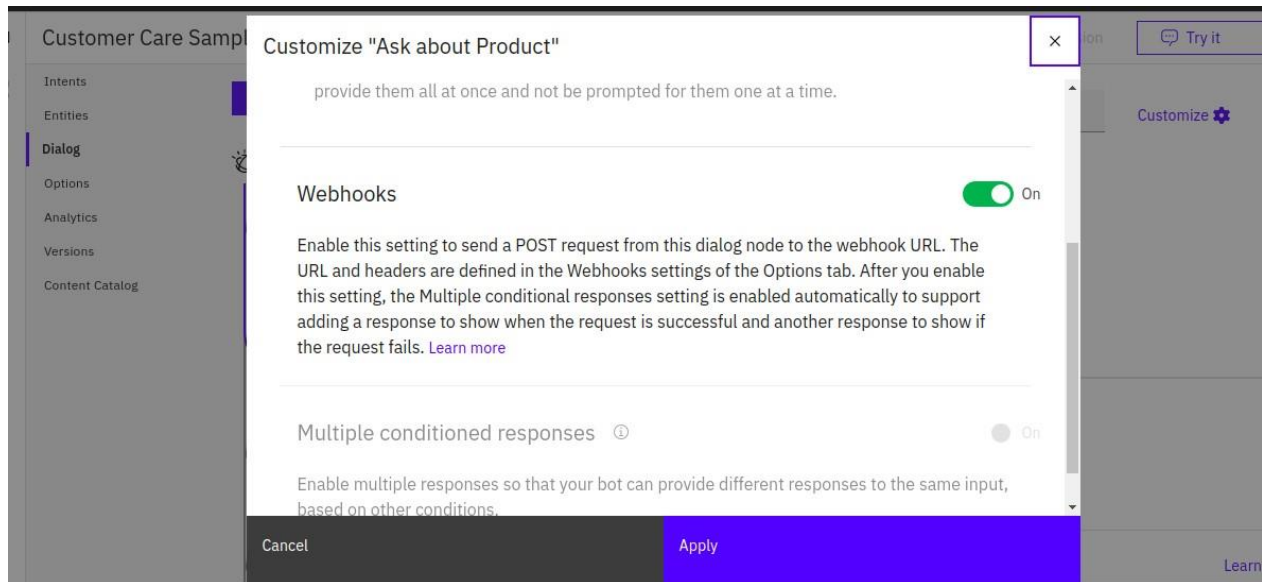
Customer Care Sampl

Intents
Entities
Dialog
Options
Analytics
Versions
Content Catalog

ion

Try it

Customize

Learn

Customize "Ask about Product"

×

provide them all at once and not be prompted for them one at a time.

Webhooks

On

Enable this setting to send a POST request from this dialog node to the webhook URL. The URL and headers are defined in the Webhooks settings of the Options tab. After you enable this setting, the Multiple conditional responses setting is enabled automatically to support adding a response to show when the request is successful and another response to show if the request fails. Learn more

Multiple conditioned responses

On

Enable multiple responses so that your bot can provide different responses to the same input, based on other conditions.

Cancel

Apply